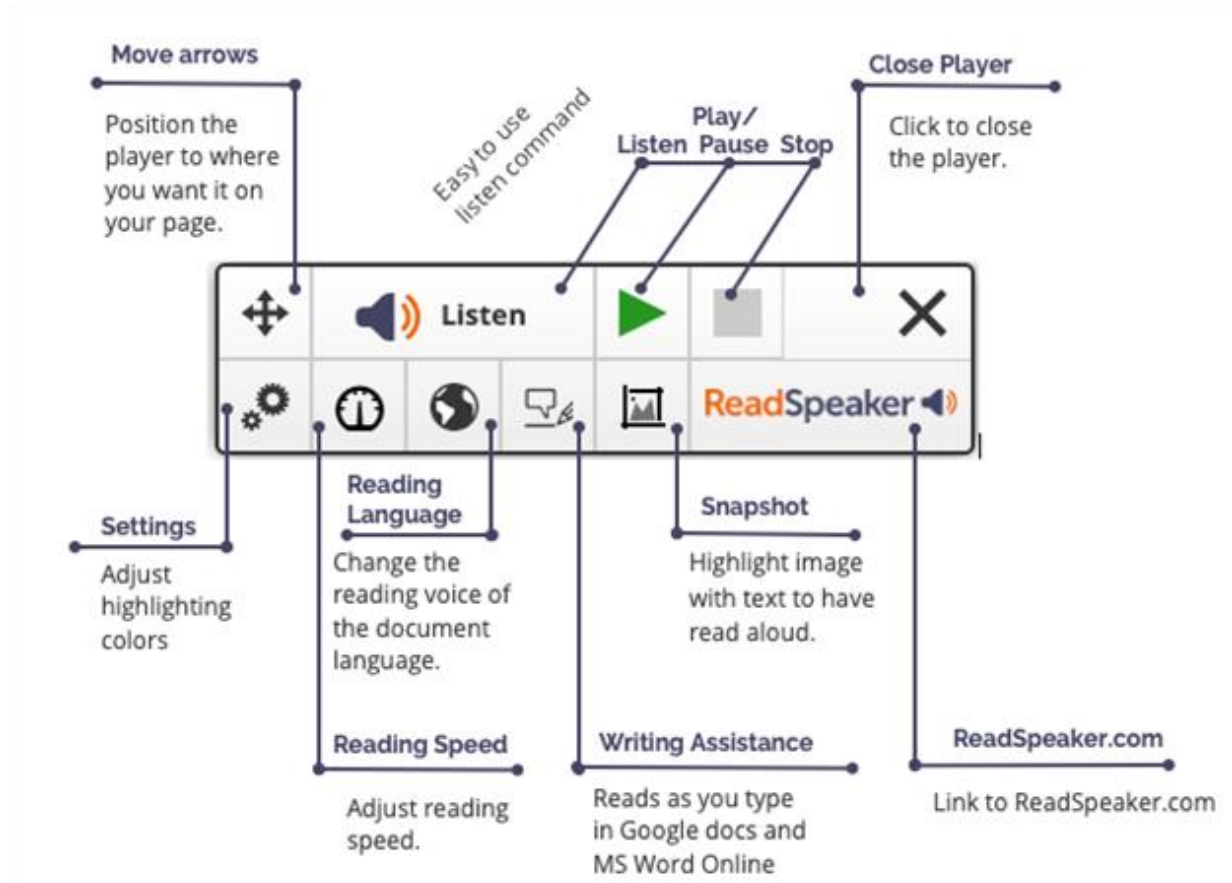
Move arrows

Position the player to where you want it on your page.

Easy to use listen command

Listen

Play/ Pause

Stop

Close Player

Click to close the player.

Listen

ReadSpeaker

Settings

Adjust highlighting colors

Reading Language

Change the reading voice of the document language.

Snapshot

Highlight image with text to have read aloud.

Reading Speed

Adjust reading speed.

Writing Assistance

Reads as you type in Google docs and MS Word Online

ReadSpeaker.com

Link to ReadSpeaker.com